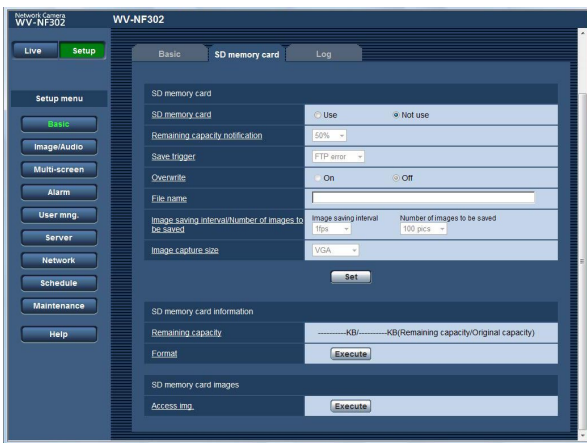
Network Camera
WV-NF302

WV-NF302

Live
Setup

Setup menu
Basic
Image/Audio
Multi-screen
Alarm
User mng.
Server
Network
Schedule
Maintenance
Help

Basic
SD memory card
Log

SD memory card

| | |
|---|---|
| SD memory card | Use  Not use |
| Remaining capacity notification | 50% |
| Save trigger | FTP error |
| Overwrite | On  Off |
| File name | |
| Image saving interval/Number of images to be saved | Image saving interval 1fps  Number of images to be saved 100 pics |
| Image capture size | VGA |

Set

SD memory card information

| | |
|---|---|
| Remaining capacity | ----------KB/----------KB(Remaining capacity/Original capacity) |
| Format | Execute |

SD memory card images

| | |
|---|---|
| Access img. | Execute |